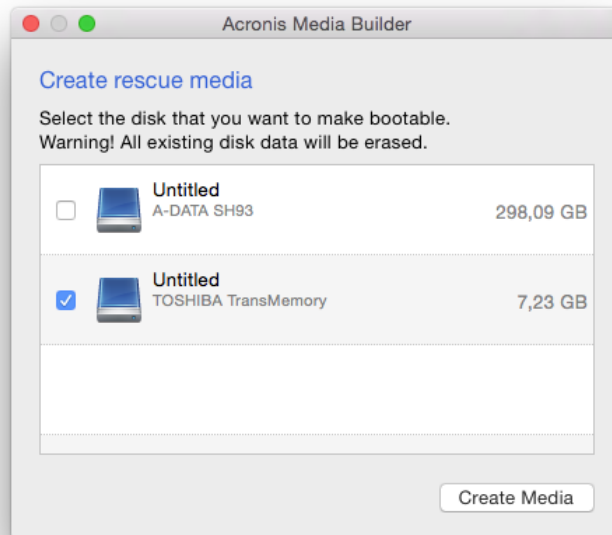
Acronis Media Builder

Create rescue media

Select the disk that you want to make bootable.
Warning! All existing disk data will be erased.

Untitled
A-DATA SH93
298,09 GB

Untitled
TOSHIBA TransMemory
7,23 GB

Create Media